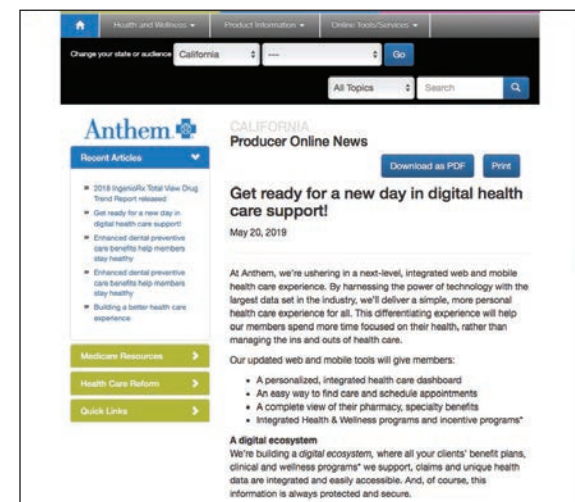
Health and Wellness ▾ Product Information ▾ Online Tools/Services ▾

Change your state or audience California ---- Go

All Topics Search

Anthem

Recent Articles

2018 IngenioRx Total View Drug Trend Report released

Get ready for a new day in digital health care support!

Enhanced dental preventive care benefits help members stay healthy

Enhanced dental preventive care benefits help members stay healthy

Building a better health care experience

Medicare Resources

Health Care Reform

Quick Links

CALIFORNIA
Producer Online News

Download as PDF Print

Get ready for a new day in digital health care support!

May 20, 2019

At Anthem, we're ushering in a next-level, integrated web and mobile health care experience. By harnessing the power of technology with the largest data set in the industry, we'll deliver a simple, more personal health care experience for all. This differentiating experience will help our members spend more time focused on their health, rather than managing the ins and outs of health care.

Our updated web and mobile tools will give members:

- A personalized, integrated health care dashboard
- An easy way to find care and schedule appointments
- A complete view of their pharmacy, specialty benefits
- Integrated Health & Wellness programs and incentive programs*

A digital ecosystem
We're building a digital ecosystem, where all your clients' benefit plans, clinical and wellness programs* we support, claims and unique health data are integrated and easily accessible. And, of course, this information is always protected and secure.